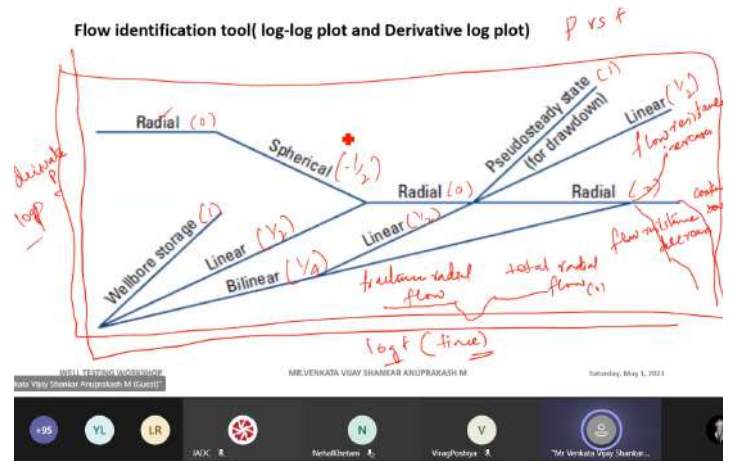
Flow identification tool( log-log plot and Derivative log plot)

P vs t

Radial (0)

Spherical $(-\frac{1}{2})$

Radial (0)

Pseudosteady state (for drawdown) (1)

Linear $(\frac{1}{2})$

flow resistance increases

Radial (0)

constant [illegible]

flow resistance decreases

derivative log P

Wellbore storage (1)

Linear $(\frac{1}{2})$

Bilinear $(\frac{1}{4})$

Linear $(\frac{1}{2})$

fracture radial flow

total radial flow (0)

log t (time)

WELL TESTING WORKSHOP

MR.VENKATA VIJAY SHANKAR ANUPRAKASH M

Saturday, May 1, 2021

Venkata Vijay Shankar Anuprakash M (Guest)

+95

YL

LR

IADC

N

NehalBhetam

V

ViragPoshiya

"Mr Venkata Vijay Shankar...